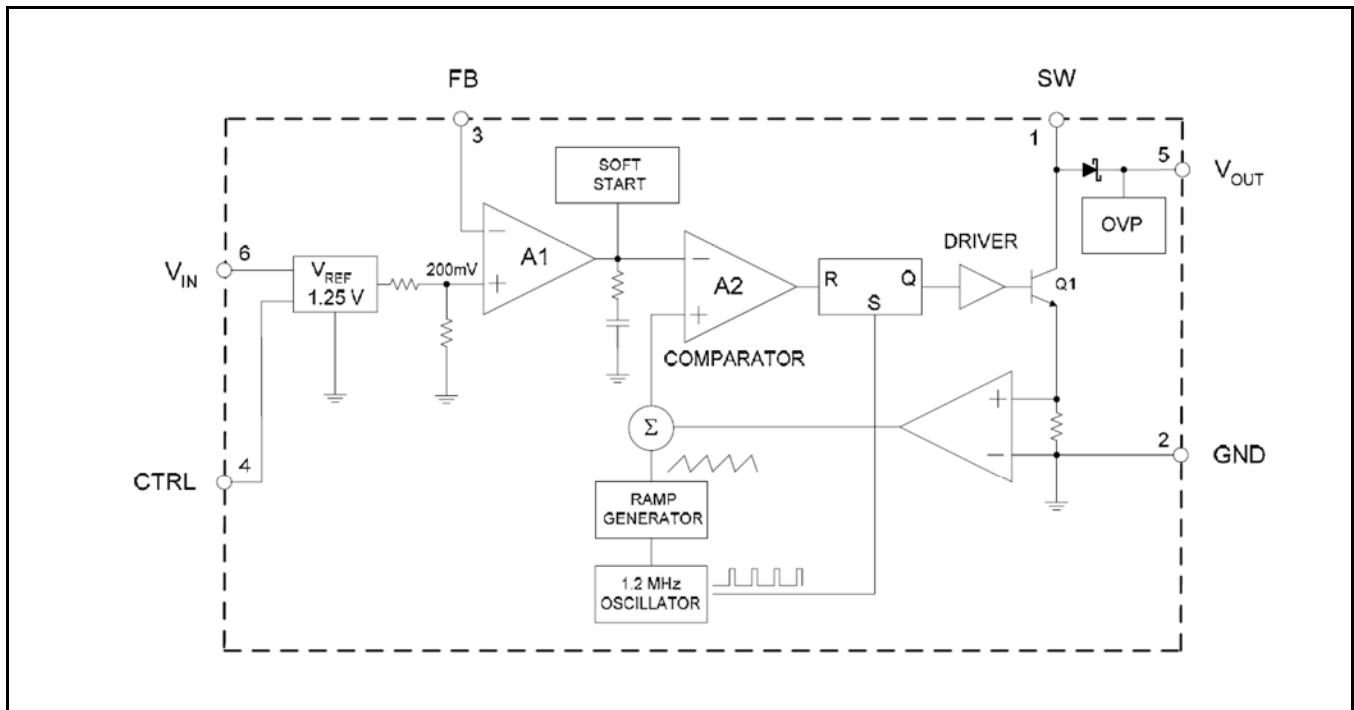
FB

SW

3

1

5

$V_{OUT}$

SOFT START

OVP

DRIVER

$V_{IN}$

6

$V_{REF}$ 1.25 V

200mV

−

+

A1

−

+

A2

R

Q

S

Q1

COMPARATOR

+

−

$\Sigma$

2

GND

CTRL

4

RAMP GENERATOR

1.2 MHz OSCILLATOR